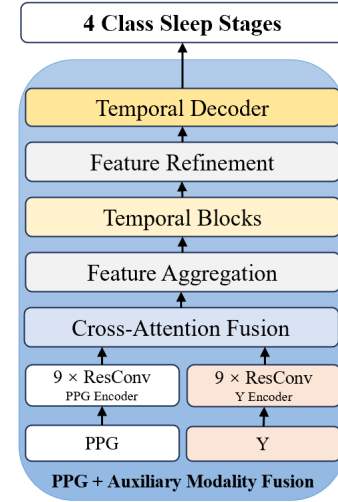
4 Class Sleep Stages

Temporal Decoder

Feature Refinement

Temporal Blocks

Feature Aggregation

Cross-Attention Fusion

9 × ResConv
PPG Encoder

9 × ResConv
Y Encoder

PPG

Y

PPG + Auxiliary Modality Fusion